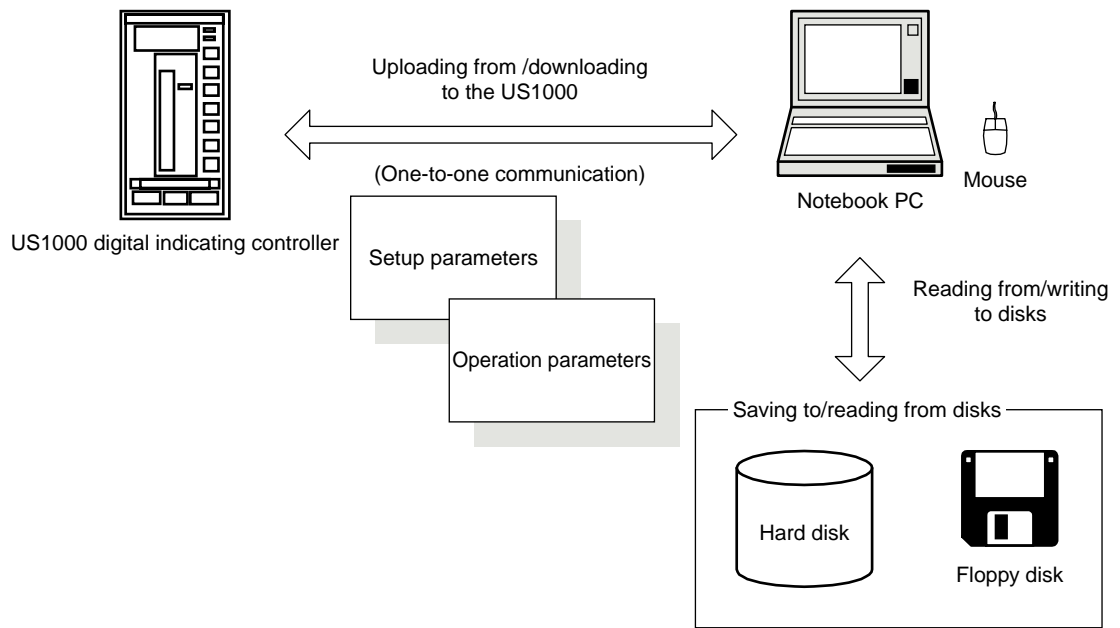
Uploading from /downloading to the US1000

(One-to-one communication)

US1000 digital indicating controller

Setup parameters

Operation parameters

Notebook PC

Mouse

Reading from/writing to disks

Saving to/reading from disks

Hard disk

Floppy disk